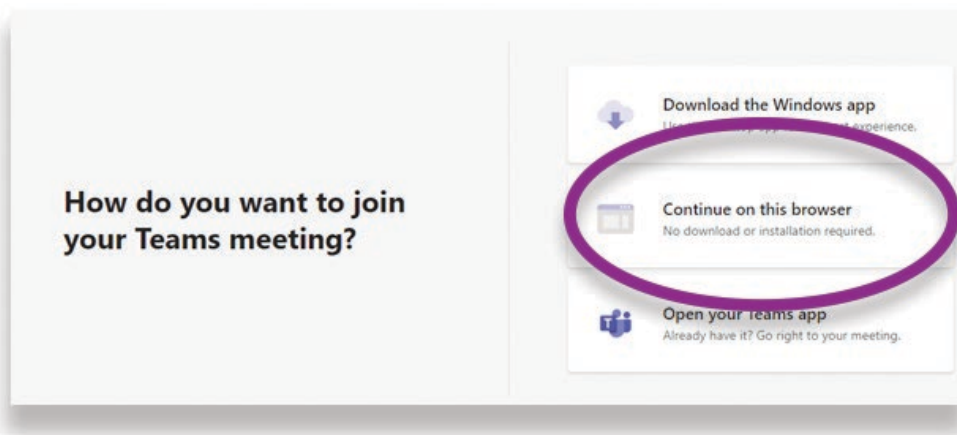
How do you want to join your Teams meeting?

Download the Windows app
U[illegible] experience.

Continue on this browser
No download or installation required.

Open your Teams app
Already have it? Go right to your meeting.